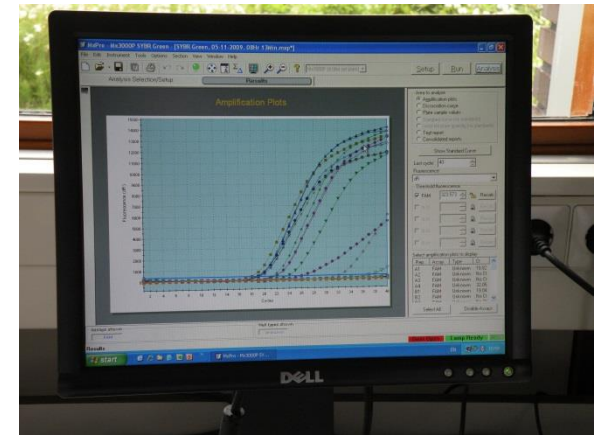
MxPro - Mx3000P SYBR Green - [SYBR Green, 05.11.2009, 08hr 13min.mxp*]

File Edit Instruments Tools Options Section View Window Help

Analysis Selection/Setup

Results

Setup

Run

Analysis

Amplification Plots

Fluorescence (dR)

Cycles

Show Standard Curve

Fluorescence

Select All

Lamp Ready

start

DELL